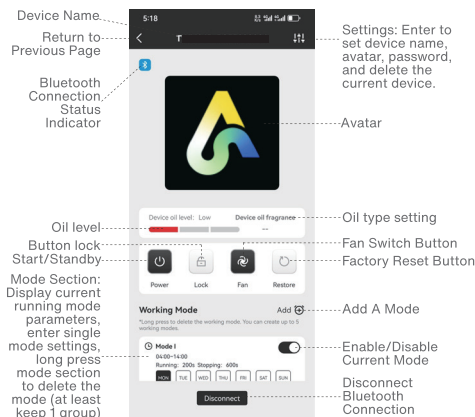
Device Name

Return to Previous Page

Bluetooth Connection Status Indicator

Oil level

Button lock

Start/Standby

Mode Section: Display current running mode parameters, enter single mode settings, long press mode section to delete the mode (at least keep 1 group)

5:18

T

Device oil level: Low

Device oil fragrance

--

Power

Lock

Fan

Restore

Working Mode

Add

*Long press to delete the working mode. You can create up to 5 working modes.

Mode I

04:00-14:00

Running: 200s Stopping: 600s

MON TUE WED THU FRI SAT SUN

Disconnect

Settings: Enter to set device name, avatar, password, and delete the current device.

Avatar

Oil type setting

Fan Switch Button

Factory Reset Button

Add A Mode

Enable/Disable Current Mode

Disconnect Bluetooth Connection